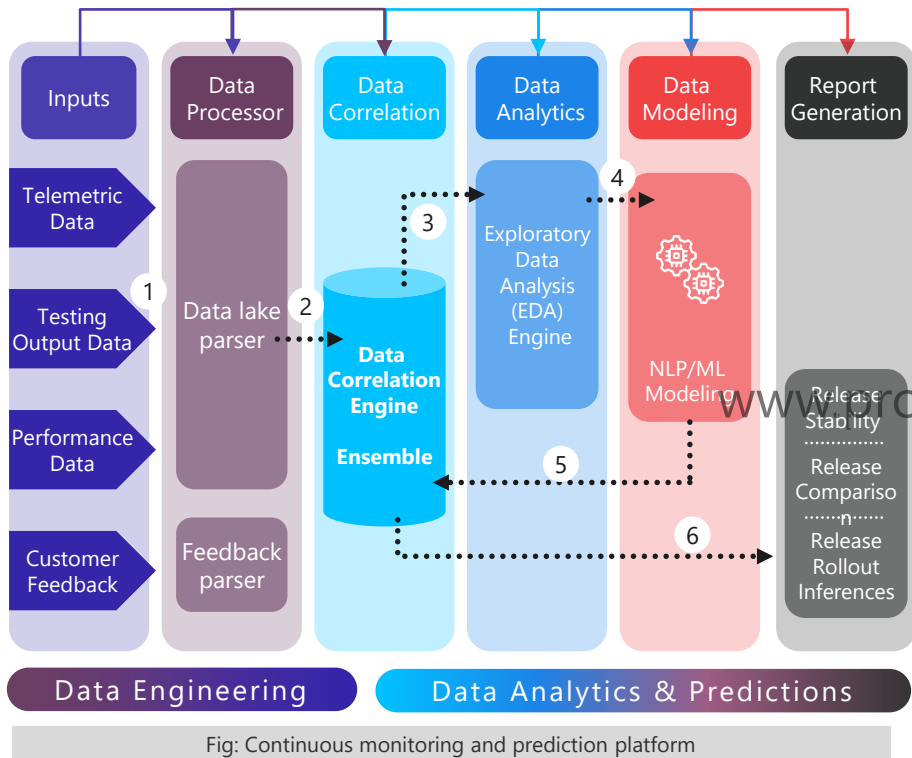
Inputs

Data Processor

Data Correlation

Data Analytics

Data Modeling

Report Generation

Telemetric Data

Testing Output Data

Performance Data

Customer Feedback

1

Data lake parser

2

Feedback parser

3

Data Correlation Engine

Ensemble

Exploratory Data Analysis (EDA) Engine

4

NLP/ML Modeling

5

6

Release Stability

Release Compariso n

Release Rollout Inferences

www.pro

Data Engineering

Data Analytics & Predictions

Fig: Continuous monitoring and prediction platform